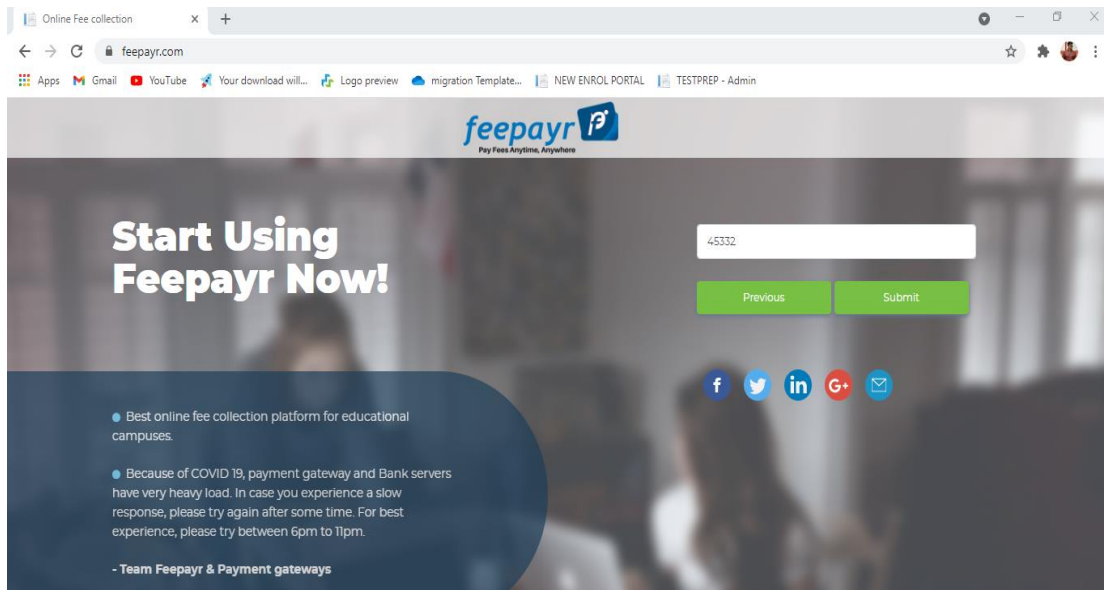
Online Fee collection × +

feepayr.com

Apps Gmail YouTube Your download will... Logo preview migration Template... NEW ENROL PORTAL TESTPREP - Admin

feepayr
Pay Fees Anytime, Anywhere

Start Using Feepayr Now!

45332

Previous Submit

● Best online fee collection platform for educational campuses.

● Because of COVID 19, payment gateway and Bank servers have very heavy load. In case you experience a slow response, please try again after some time. For best experience, please try between 6pm to 11pm.

- Team Feepayr & Payment gateways